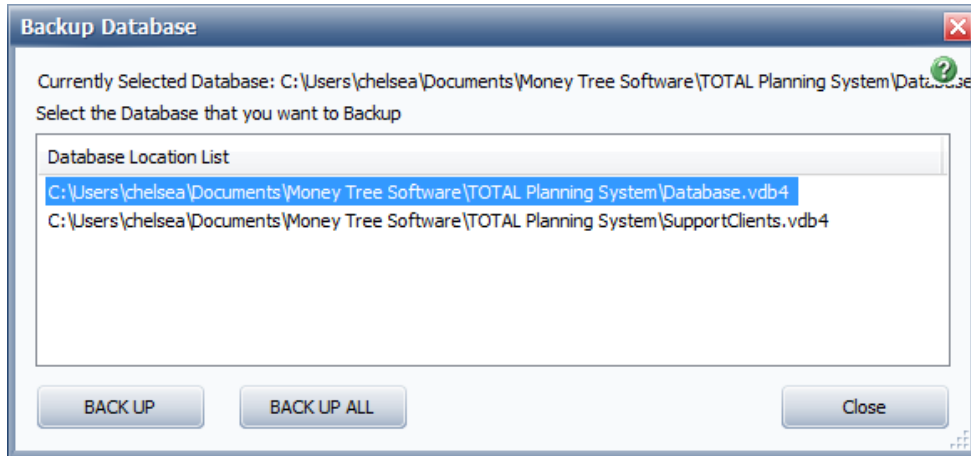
Backup Database

Currently Selected Database: C:\Users\chelsea\Documents\Money Tree Software\TOTAL Planning System\Database

Select the Database that you want to Backup

Database Location List

C:\Users\chelsea\Documents\Money Tree Software\TOTAL Planning System\Database.vdb4

C:\Users\chelsea\Documents\Money Tree Software\TOTAL Planning System\SupportClients.vdb4

BACK UP

BACK UP ALL

Close